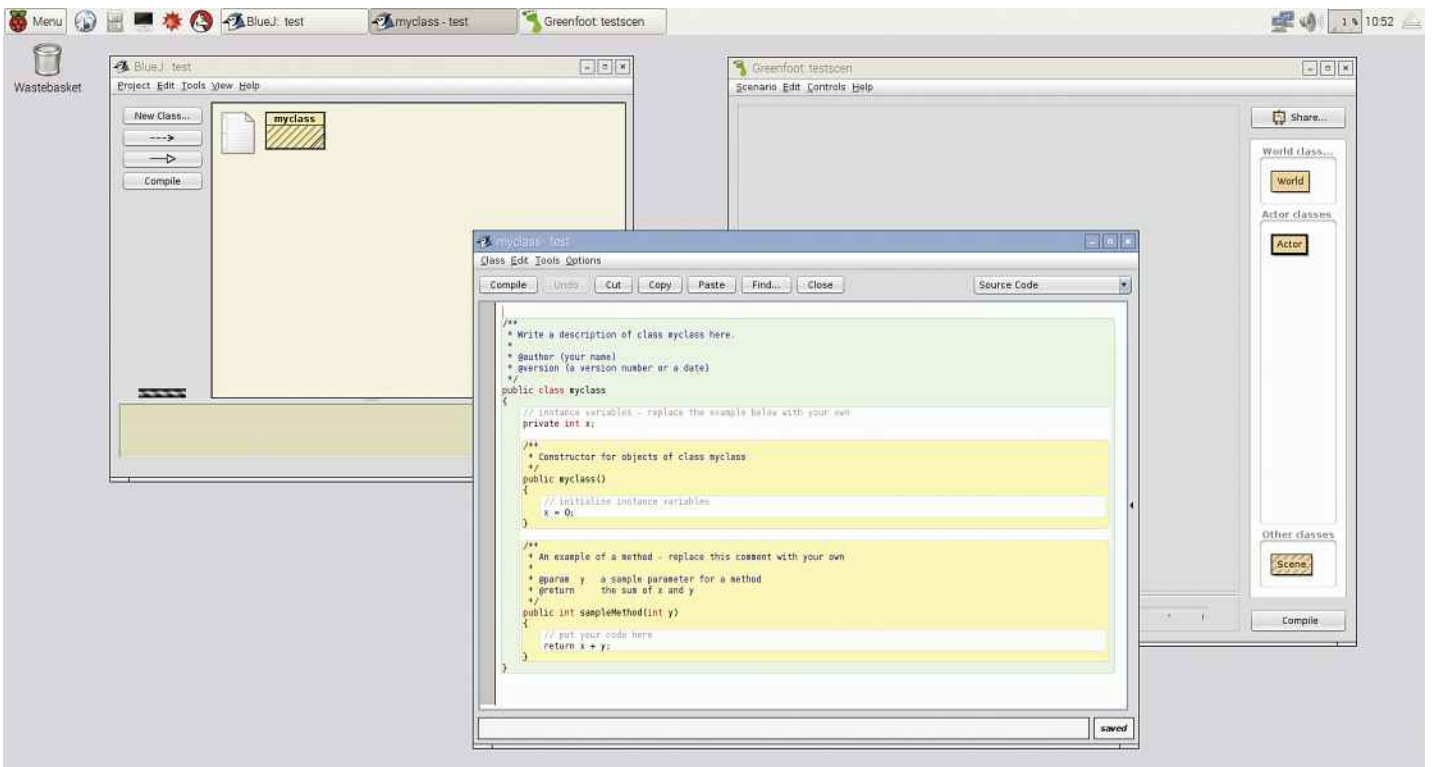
Menu BlueJ: test myclass - test Greenfoot: testscen 10:52

Wastebasket

BlueJ: test
Project Edit Tools View Help
New Class...
--->
—▷
Compile
myclass

Greenfoot: testscen
Scenario Edit Controls Help
Share...
World class...
World
Actor classes
Actor
Other classes
Scene
Compile

myclass - test
Class Edit Tools Options
Compile Undo Cut Copy Paste Find... Close
Source Code

/**
 * Write a description of class myclass here.
 *
 * @author (your name)
 * @version (a version number or a date)
 */
public class myclass
{
    // instance variables - replace the example below with your own
    private int x;

    /**
     * Constructor for objects of class myclass
     */
    public myclass()
    {
        // initialise instance variables
        x = 0;
    }

    /**
     * An example of a method - replace this comment with your own
     *
     * @param  y   a sample parameter for a method
     * @return     the sum of x and y
     */
    public int sampleMethod(int y)
    {
        // put your code here
        return x + y;
    }
}

saved